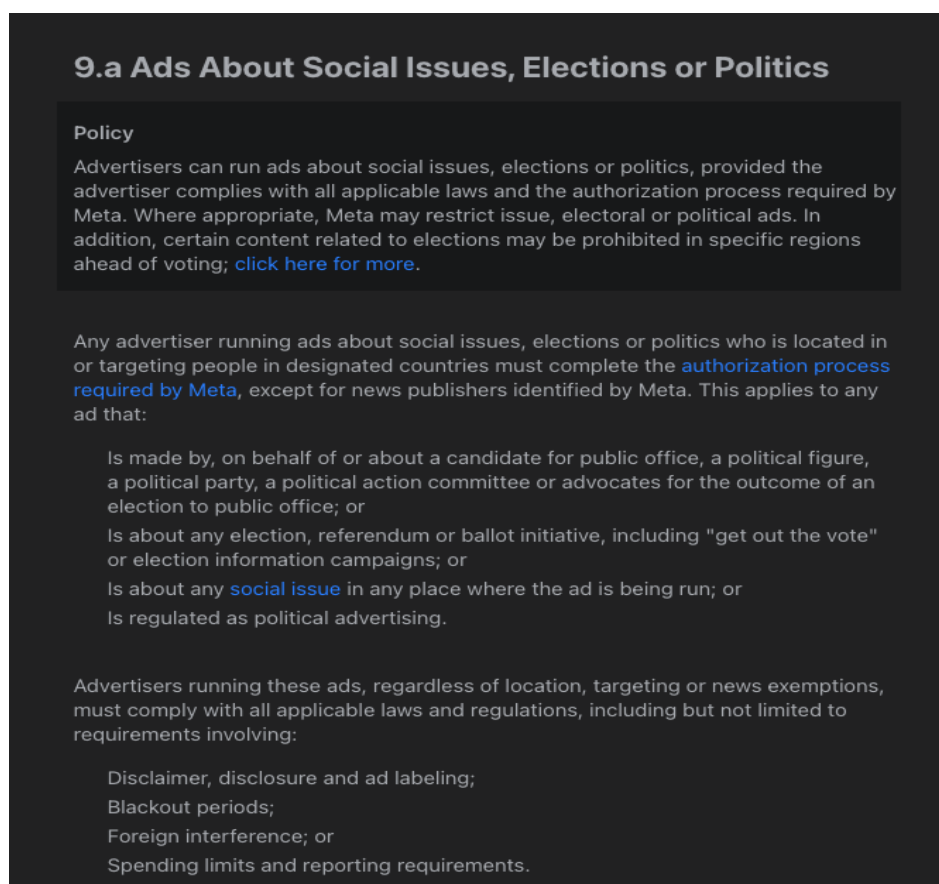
9.a Ads About Social Issues, Elections or Politics

Policy

Advertisers can run ads about social issues, elections or politics, provided the advertiser complies with all applicable laws and the authorization process required by Meta. Where appropriate, Meta may restrict issue, electoral or political ads. In addition, certain content related to elections may be prohibited in specific regions ahead of voting; click here for more.

Any advertiser running ads about social issues, elections or politics who is located in or targeting people in designated countries must complete the authorization process required by Meta, except for news publishers identified by Meta. This applies to any ad that:

Is made by, on behalf of or about a candidate for public office, a political figure, a political party, a political action committee or advocates for the outcome of an election to public office; or

Is about any election, referendum or ballot initiative, including "get out the vote" or election information campaigns; or

Is about any social issue in any place where the ad is being run; or

Is regulated as political advertising.

Advertisers running these ads, regardless of location, targeting or news exemptions, must comply with all applicable laws and regulations, including but not limited to requirements involving:

Disclaimer, disclosure and ad labeling;

Blackout periods;

Foreign interference; or

Spending limits and reporting requirements.